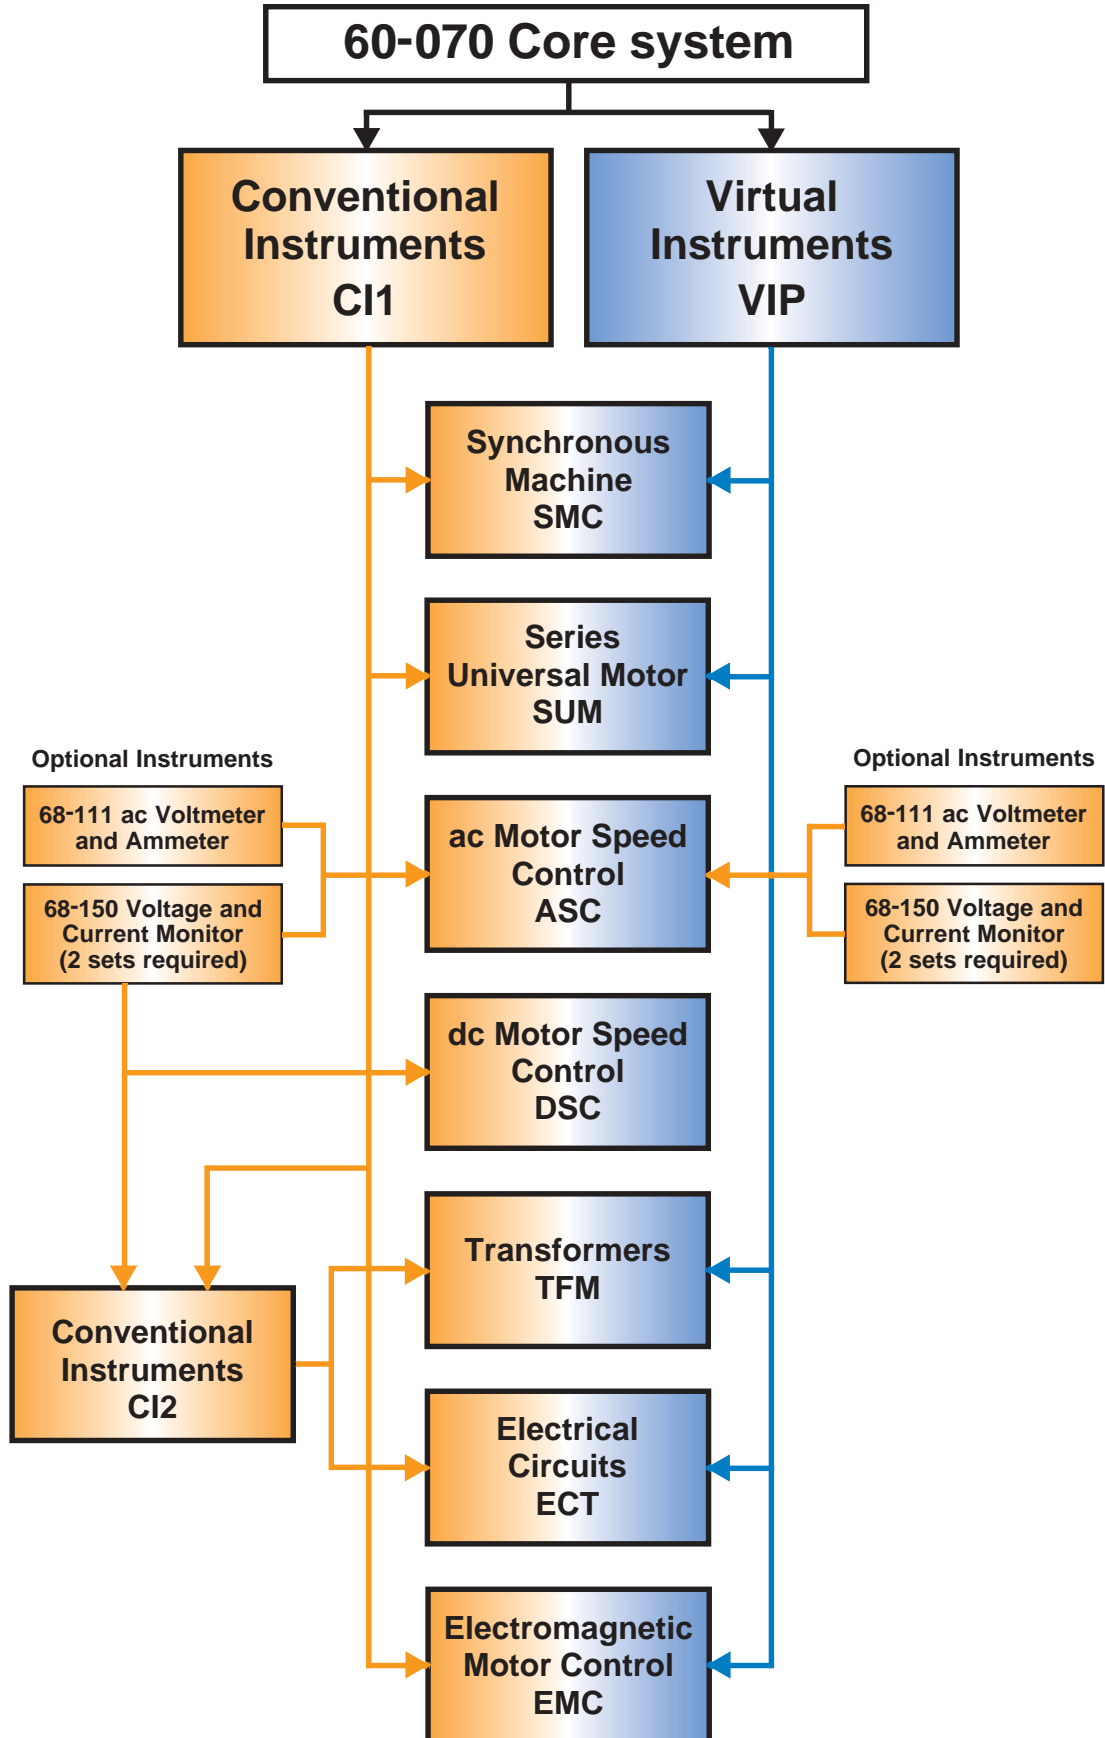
60-070 Core system

Conventional Instruments CI1

Virtual Instruments VIP

Synchronous Machine SMC

Series Universal Motor SUM

Optional Instruments

68-111 ac Voltmeter and Ammeter

68-150 Voltage and Current Monitor (2 sets required)

ac Motor Speed Control ASC

Optional Instruments

68-111 ac Voltmeter and Ammeter

68-150 Voltage and Current Monitor (2 sets required)

dc Motor Speed Control DSC

Transformers TFM

Conventional Instruments CI2

Electrical Circuits ECT

Electromagnetic Motor Control EMC